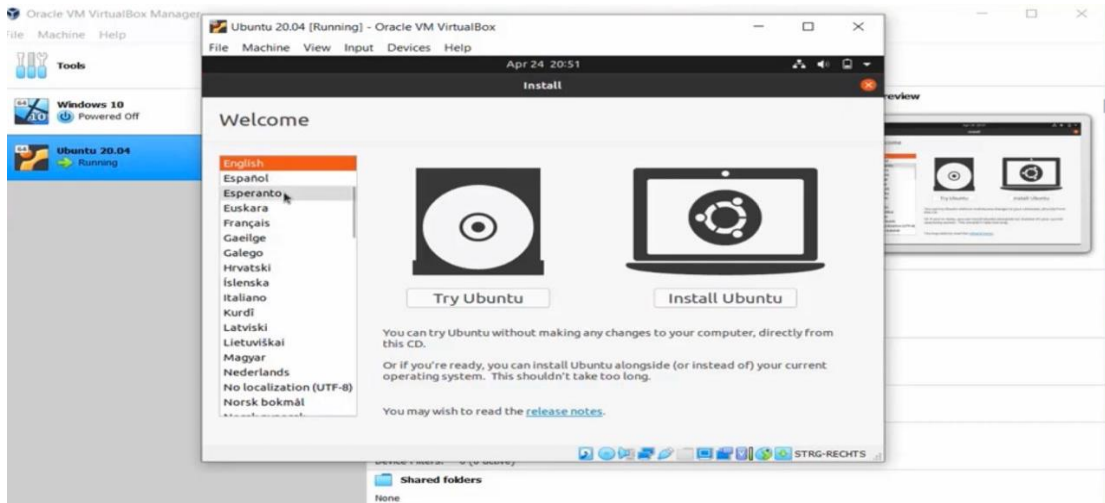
Oracle VM VirtualBox Manager

ile Machine Help

Tools

Windows 10
Powered Off

Ubuntu 20.04
Running

Ubuntu 20.04 [Running] - Oracle VM VirtualBox

File Machine View Input Devices Help

Apr 24 20:51

Install

Welcome

English
Español
Esperanto
Euskara
Français
Gaeilge
Galego
Hrvatski
Íslenska
Italiano
Kurdî
Latviski
Lietuviškai
Magyar
Nederlands
No localization (UTF-8)
Norsk bokmål
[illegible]

Try Ubuntu

Install Ubuntu

You can try Ubuntu without making any changes to your computer, directly from this CD.

Or if you're ready, you can install Ubuntu alongside (or instead of) your current operating system. This shouldn't take too long.

You may wish to read the release notes.

STRG-RECHTS

review

Try Ubuntu

Install Ubuntu

Device Filters: 0 (0 active)

Shared folders

None